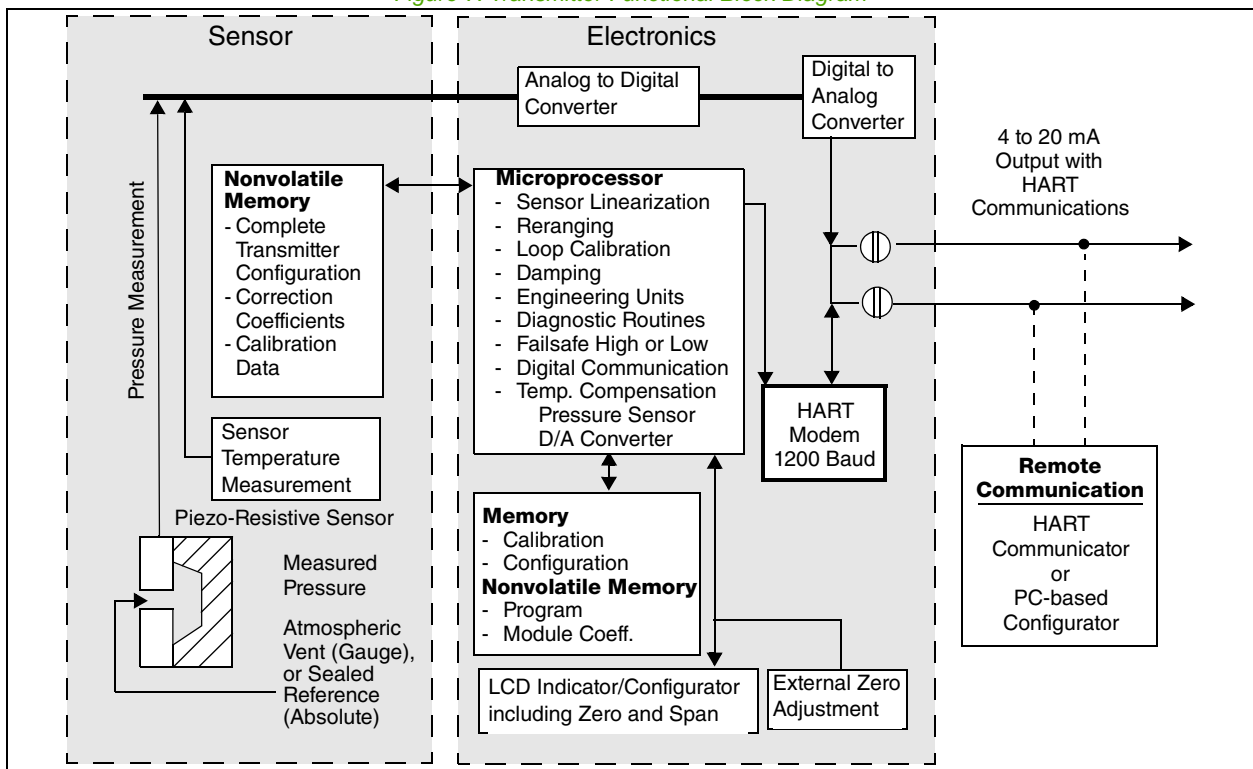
Sensor

Electronics

Analog to Digital Converter

Digital to Analog Converter

4 to 20 mA Output with HART Communications

Pressure Measurement

Nonvolatile Memory
- Complete Transmitter Configuration
- Correction Coefficients
- Calibration Data

Microprocessor
- Sensor Linearization
- Reranging
- Loop Calibration
- Damping
- Engineering Units
- Diagnostic Routines
- Failsafe High or Low
- Digital Communication
- Temp. Compensation
Pressure Sensor
D/A Converter

HART Modem 1200 Baud

Sensor Temperature Measurement

Piezo-Resistive Sensor

Measured Pressure

Atmospheric Vent (Gauge), or Sealed Reference (Absolute)

Memory
- Calibration
- Configuration
Nonvolatile Memory
- Program
- Module Coeff.

Remote Communication
HART Communicator or PC-based Configurator

LCD Indicator/Configurator including Zero and Span

External Zero Adjustment